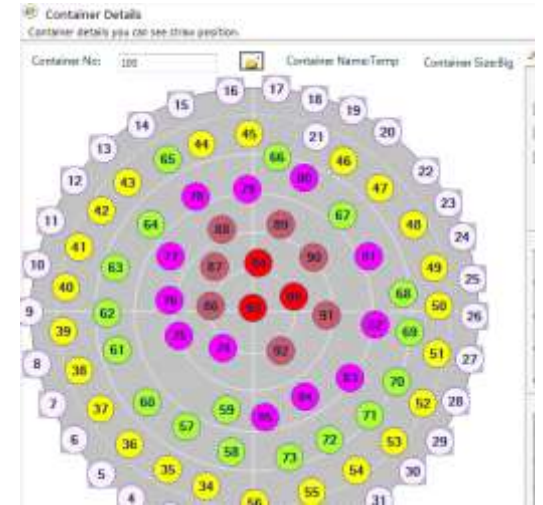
Container Details
Container details you can see straw position.

Container No: 100

Container Name:Temp

Container Size:Big

15 16 17 18 19
14 45 21 20
13 65 44 66 46
12 43 78 79 80 47 22
11 42 64 88 89 67 48 23
41 77 87 94 90 81 24
10 63 49 25
40 76 86 93 99 68 50
9 62 91 82 26
39 75 69
61 74 92 51 27
8 38 83
7 37 60 84 70 52 28
6 59 85 71
36 57 72 53 29
5 58 73
35 34 54 30
4 56 55 31